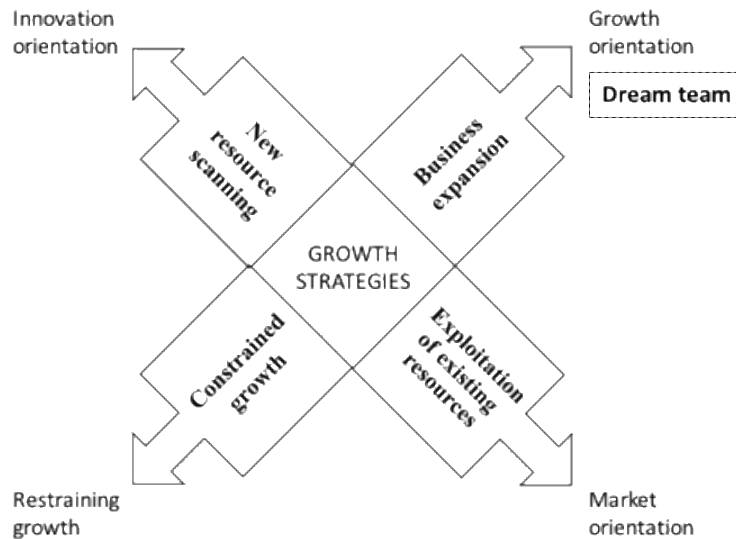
Innovation orientation

Growth orientation

Dream team

New resource scanning

Business expansion

GROWTH STRATEGIES

Constrained growth

Exploitation of existing resources

Restraining growth

Market orientation